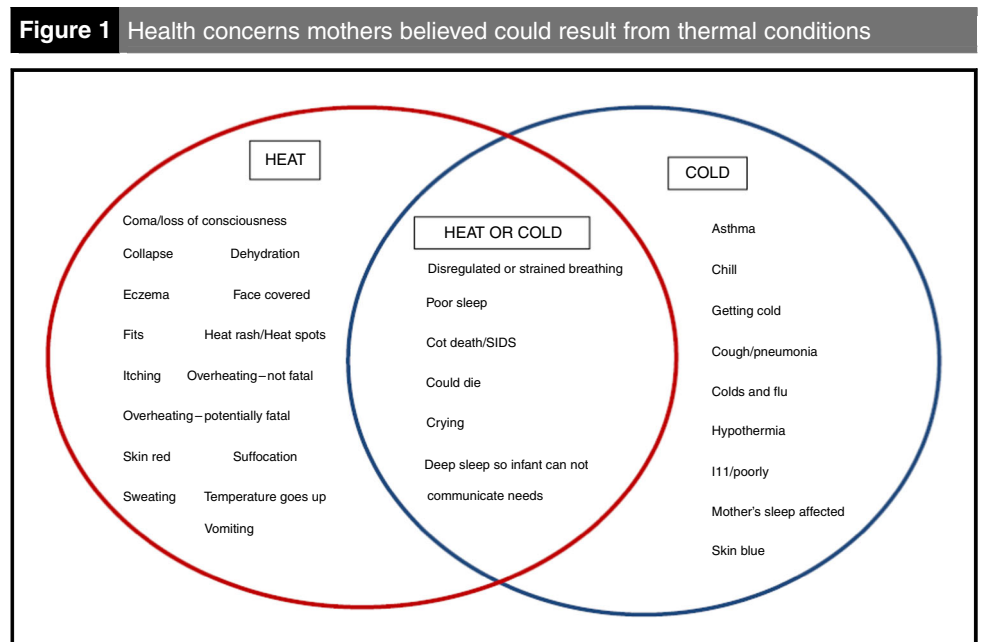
Figure 1 Health concerns mothers believed could result from thermal conditions

HEAT

Coma/loss of consciousness

Collapse Dehydration

Eczema Face covered

Fits Heat rash/Heat spots

Itching Overheating – not fatal

Overheating – potentially fatal

Skin red Suffocation

Sweating Temperature goes up

Vomiting

HEAT OR COLD

Disregulated or strained breathing

Poor sleep

Cot death/SIDS

Could die

Crying

Deep sleep so infant can not communicate needs

COLD

Asthma

Chill

Getting cold

Cough/pneumonia

Colds and flu

Hypothermia

I11/poorly

Mother's sleep affected

Skin blue